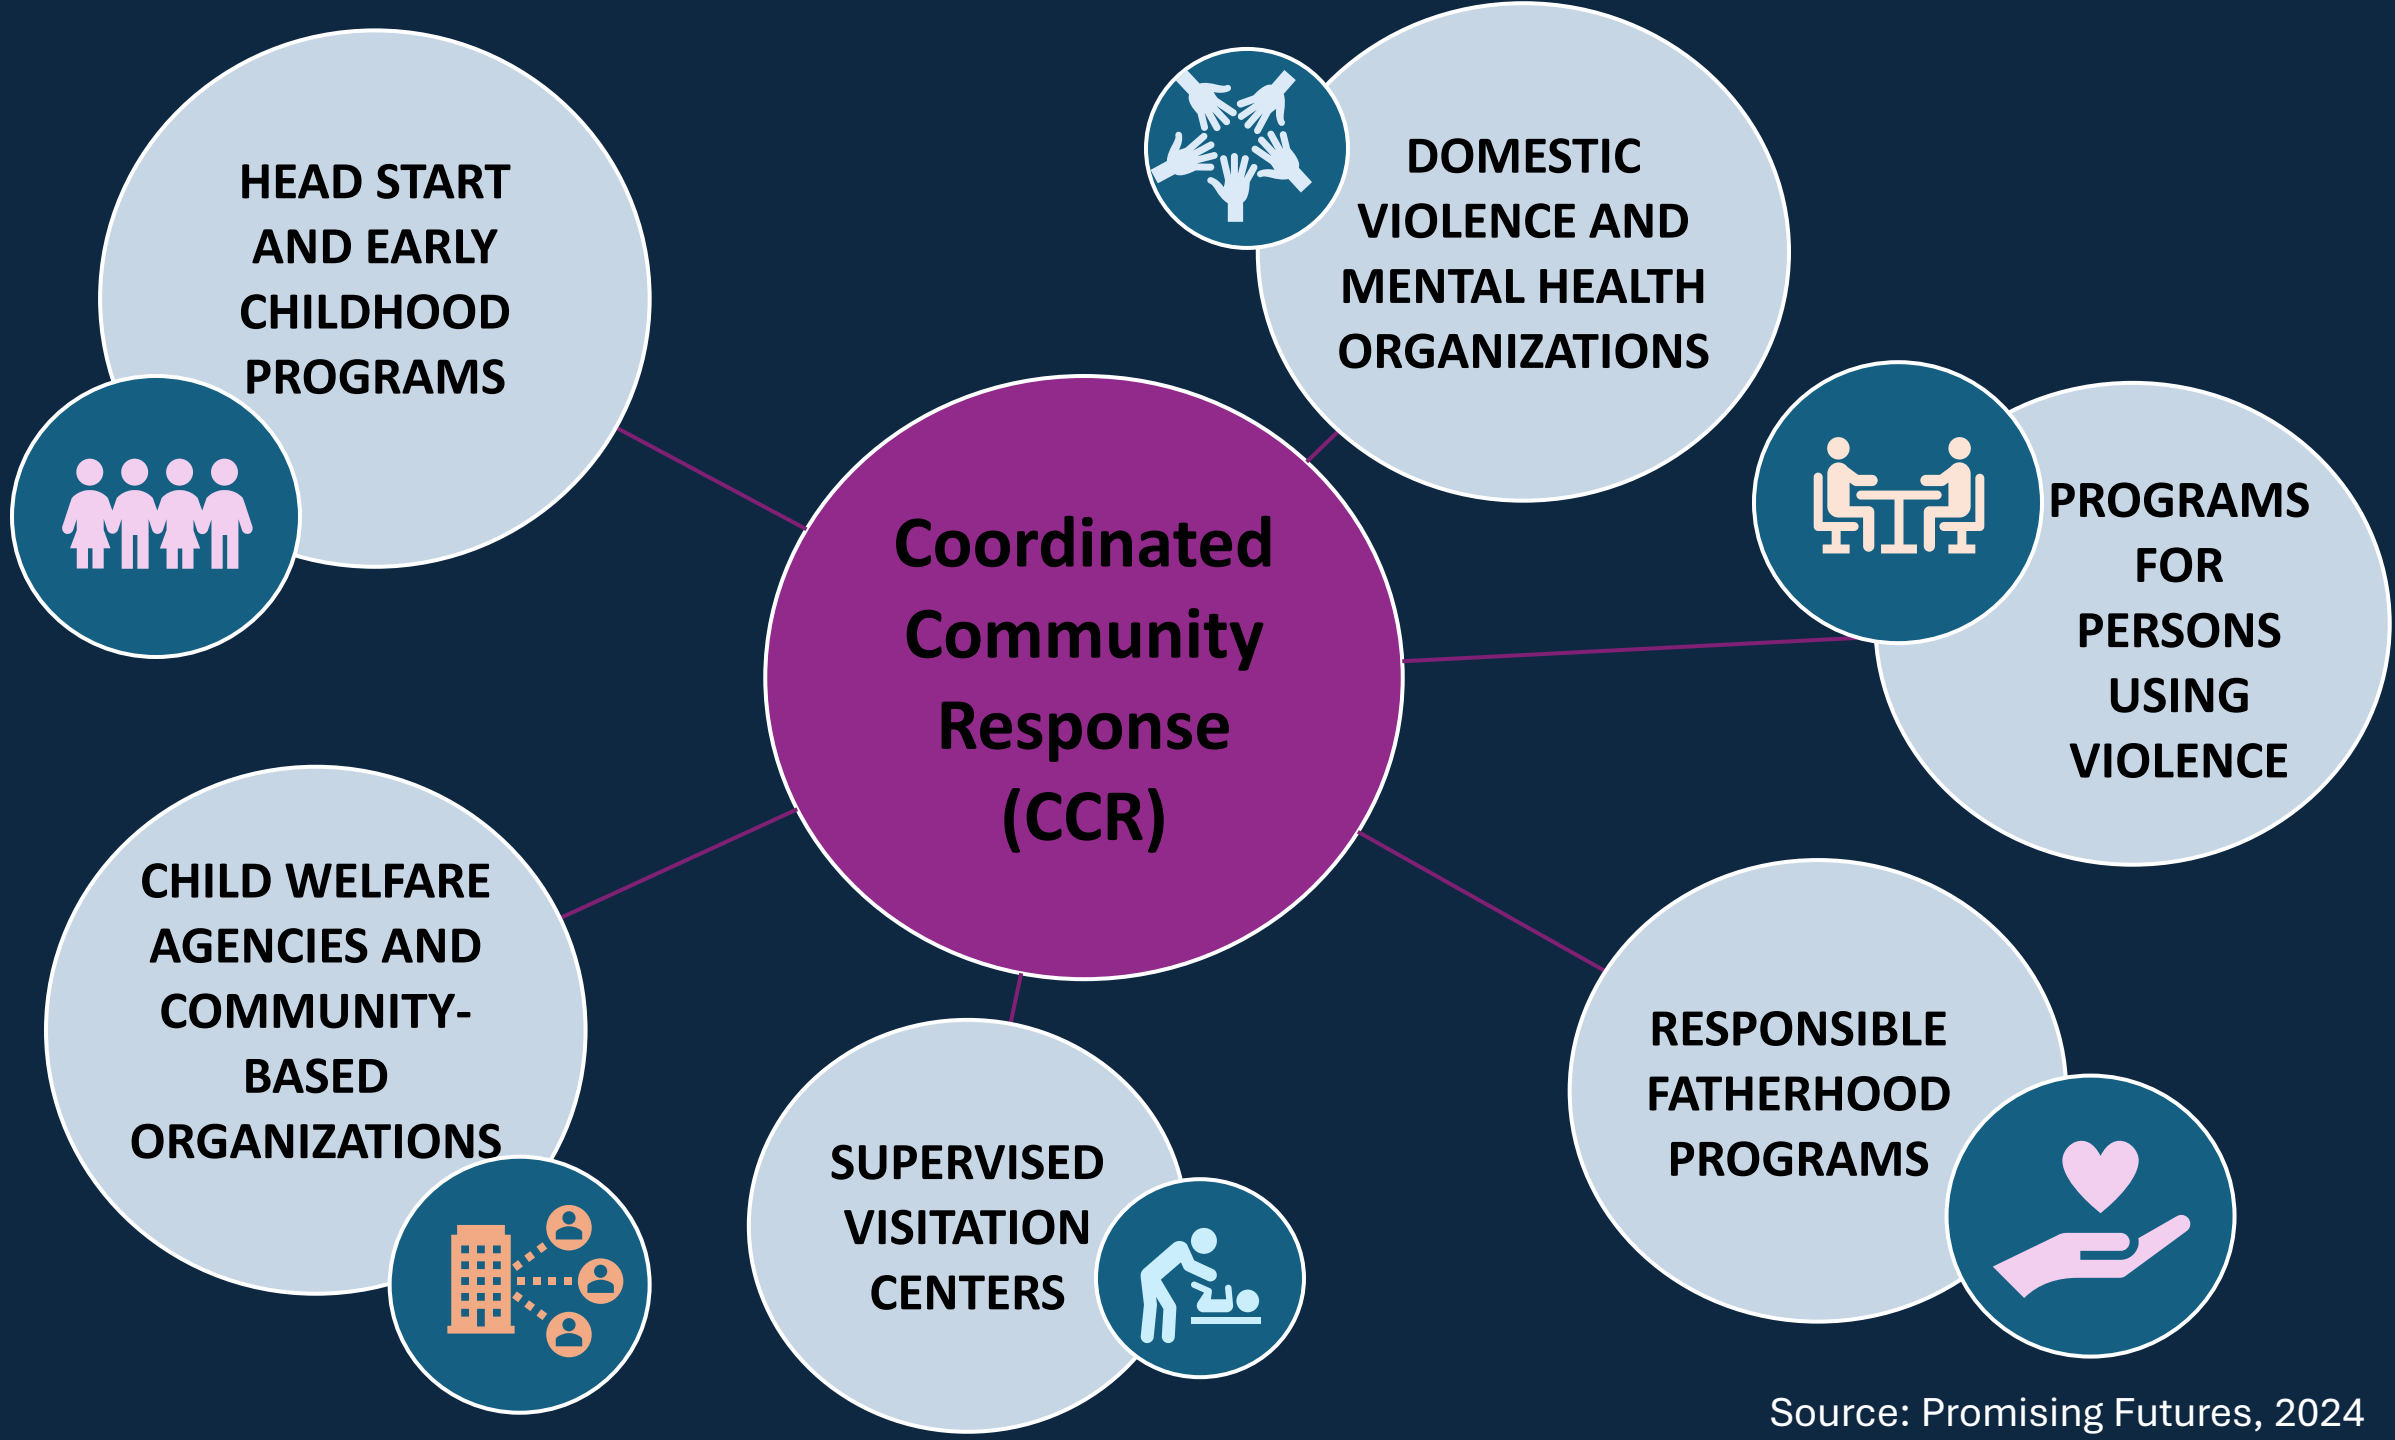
HEAD START AND EARLY CHILDHOOD PROGRAMS

DOMESTIC VIOLENCE AND MENTAL HEALTH ORGANIZATIONS

Coordinated Community Response (CCR)

PROGRAMS FOR PERSONS USING VIOLENCE

CHILD WELFARE AGENCIES AND COMMUNITY-BASED ORGANIZATIONS

SUPERVISED VISITATION CENTERS

RESPONSIBLE FATHERHOOD PROGRAMS

Source: Promising Futures, 2024